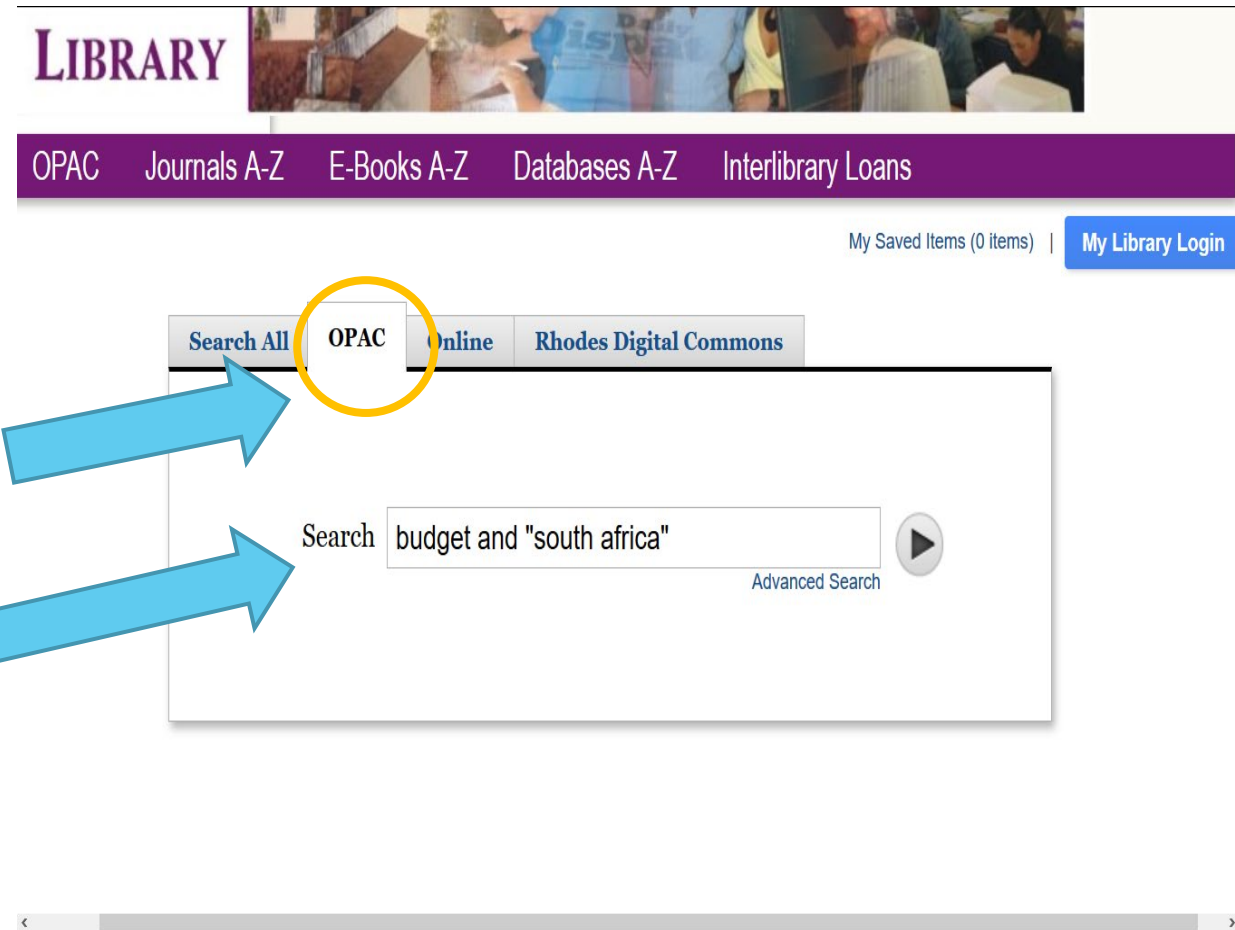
LIBRARY

OPAC Journals A-Z E-Books A-Z Databases A-Z Interlibrary Loans

My Saved Items (0 items) | My Library Login

Search All OPAC Online Rhodes Digital Commons

Search budget and "south africa"

Advanced Search